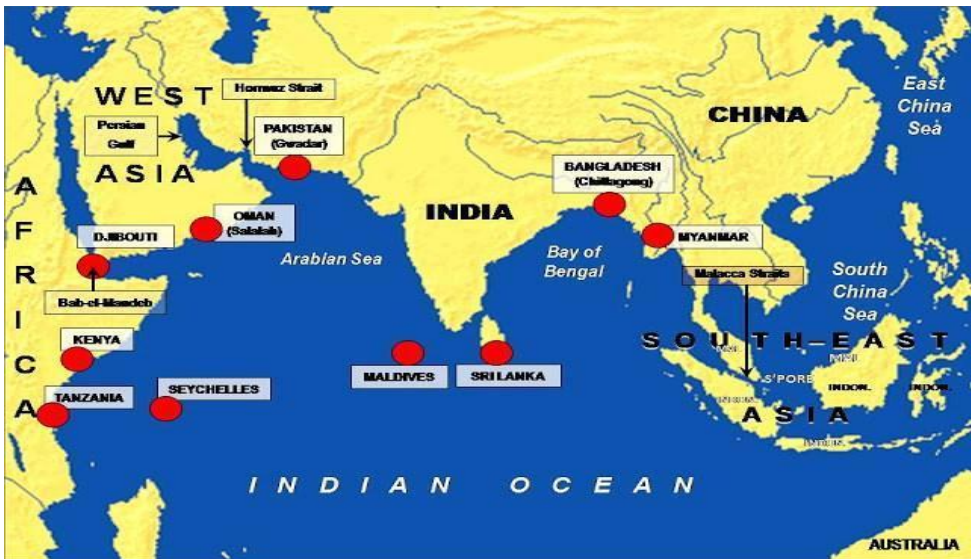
WEST
Hormuz Strait
Persian Gulf
PAKISTAN (Gwadar)
ASIA
CHINA
East China Sea
AFRICA
OMAN (Salalah)
DJIBOUTI
Arabian Sea
INDIA
BANGLADESH (Chittagong)
Bay of Bengal
MYANMAR
Malacca Straits
South China Sea
Bab-el-Mandeb
KENYA
SOUTH-EAST
TANZANIA
SEYCHELLES
MALDIVES
SRI LANKA
S'PORE
INDON.
INDON.
ASIA
INDIAN OCEAN
AUSTRALIA